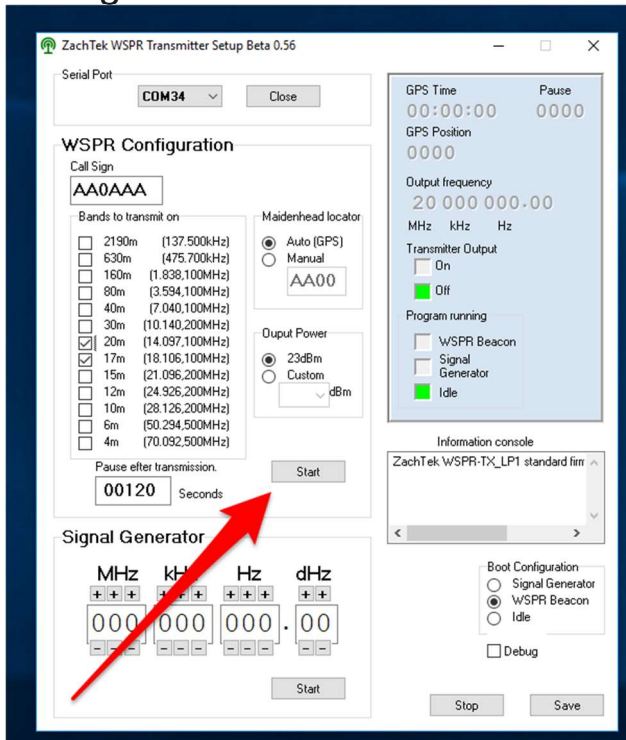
ZachTek WSPR Transmitter Setup Beta 0.56

Serial Port
COM34
Close

WSPR Configuration
Call Sign
AA0AAA
Bands to transmit on
2190m (137.500kHz)
630m (475.700kHz)
160m (1.838,100MHz)
80m (3.594,100MHz)
40m (7.040,100MHz)
30m (10.140,200MHz)
20m (14.097,100MHz)
17m (18.106,100MHz)
15m (21.096,200MHz)
12m (24.926,200MHz)
10m (28.126,200MHz)
6m (50.294,500MHz)
4m (70.092,500MHz)

Maidenhead locator
Auto (GPS)
Manual
AA00

Ouput Power
23dBm
Custom
dBm

Pause efter transmission.
00120 Seconds
Start

GPS Time
00:00:00
Pause
0000
GPS Position
0000
Output frequency
20 000 000.00
MHz kHz Hz
Transmitter Output
On
Off
Program running
WSPR Beacon
Signal Generator
Idle

Information console
ZachTek WSPR-TX_LP1 standard firm

Signal Generator
MHz kH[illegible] Hz dHz
000 000 000 . 00
Start

Boot Configuration
Signal Generator
WSPR Beacon
Idle
Debug

Stop
Save